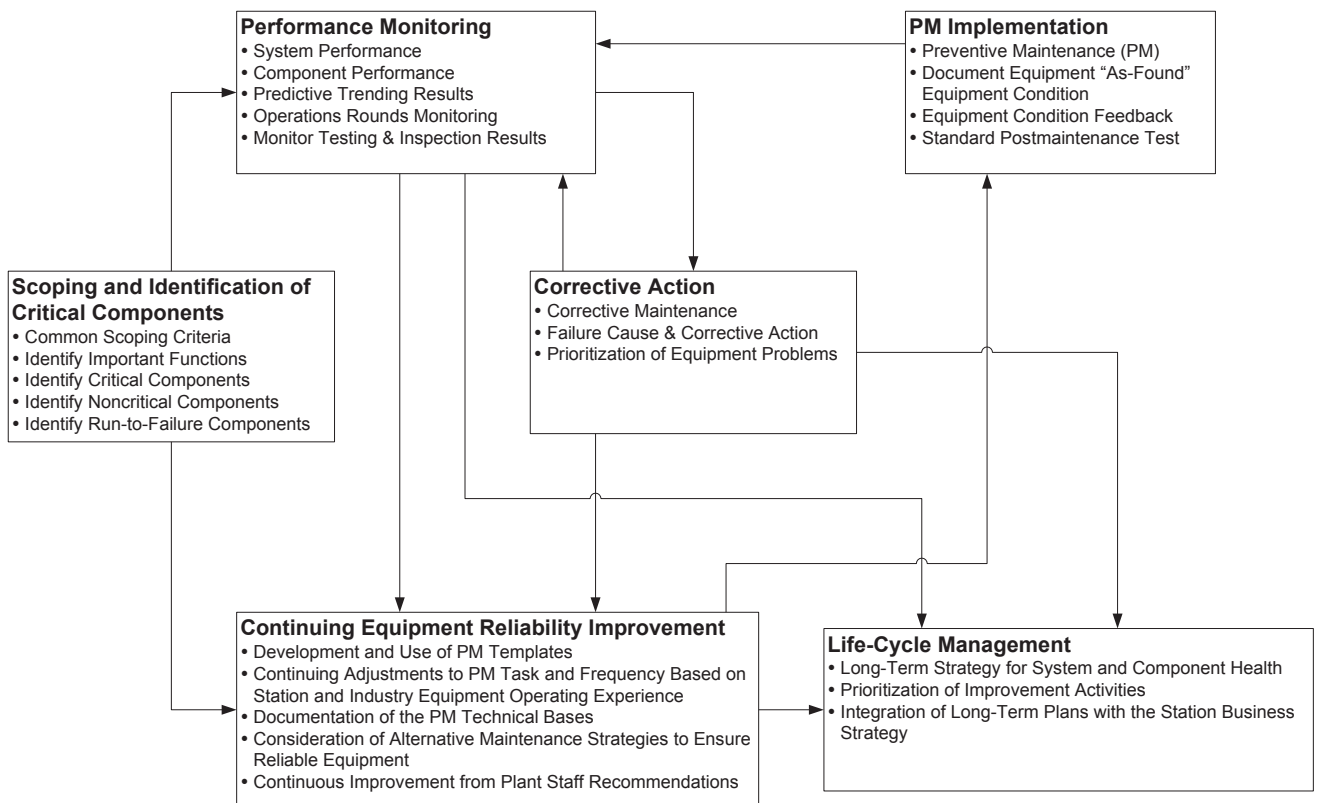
**Performance Monitoring**
• System Performance
• Component Performance
• Predictive Trending Results
• Operations Rounds Monitoring
• Monitor Testing & Inspection Results

**PM Implementation**
• Preventive Maintenance (PM)
• Document Equipment "As-Found" Equipment Condition
• Equipment Condition Feedback
• Standard Postmaintenance Test

**Scoping and Identification of Critical Components**
• Common Scoping Criteria
• Identify Important Functions
• Identify Critical Components
• Identify Noncritical Components
• Identify Run-to-Failure Components

**Corrective Action**
• Corrective Maintenance
• Failure Cause & Corrective Action
• Prioritization of Equipment Problems

**Continuing Equipment Reliability Improvement**
• Development and Use of PM Templates
• Continuing Adjustments to PM Task and Frequency Based on Station and Industry Equipment Operating Experience
• Documentation of the PM Technical Bases
• Consideration of Alternative Maintenance Strategies to Ensure Reliable Equipment
• Continuous Improvement from Plant Staff Recommendations

**Life-Cycle Management**
• Long-Term Strategy for System and Component Health
• Prioritization of Improvement Activities
• Integration of Long-Term Plans with the Station Business Strategy